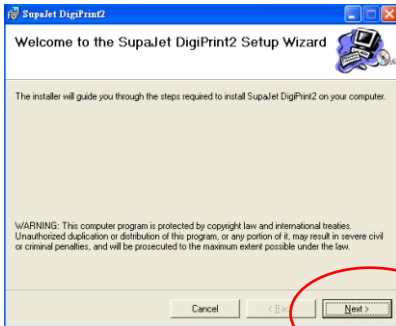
SupaJet DigiPrint2

Welcome to the SupaJet DigiPrint2 Setup Wizard

The installer will guide you through the steps required to install SupaJet DigiPrint2 on your computer.

WARNING: This computer program is protected by copyright law and international treaties. Unauthorized duplication or distribution of this program, or any portion of it, may result in severe civil or criminal penalties, and will be prosecuted to the maximum extent possible under the law.

Cancel

< Back

Next >